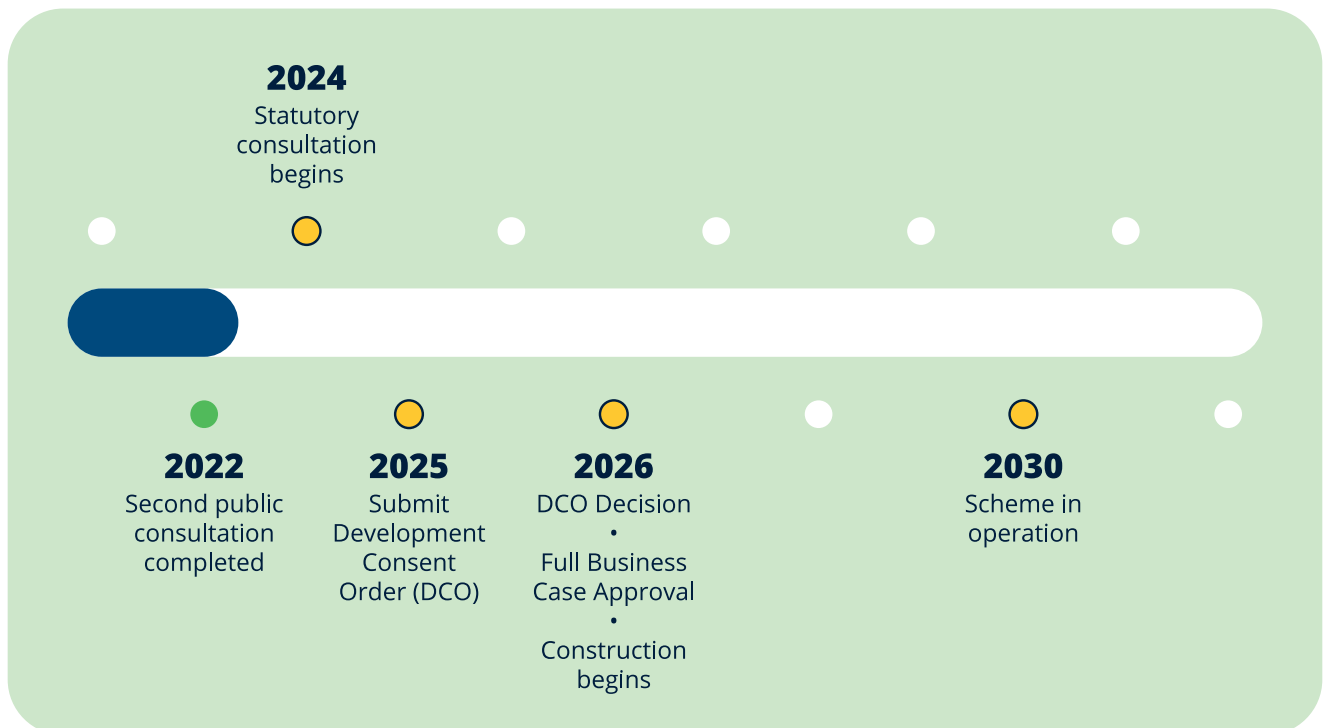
2024
Statutory consultation begins

2022
Second public consultation completed

2025
Submit Development Consent Order (DCO)

2026
DCO Decision
•
Full Business Case Approval
•
Construction begins

2030
Scheme in operation